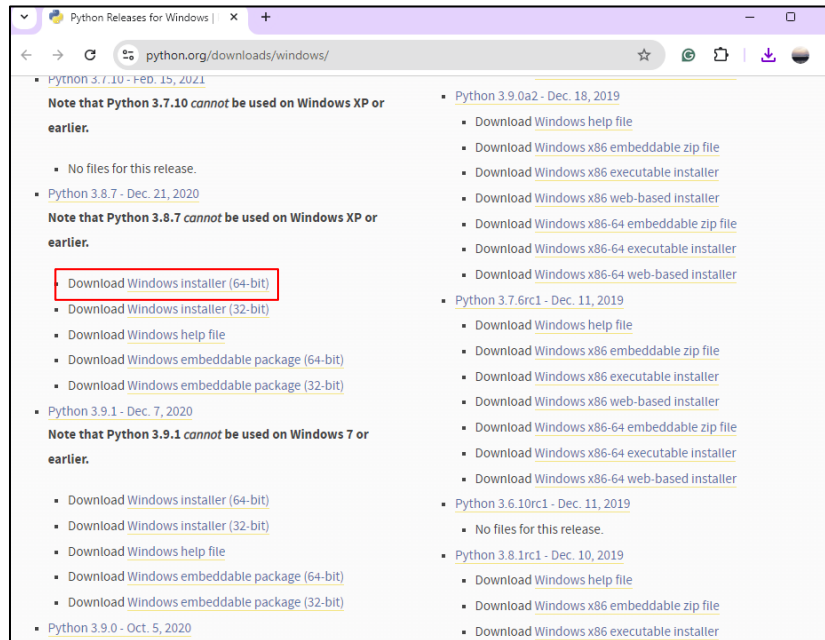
Python Releases for Windows |

python.org/downloads/windows/

- Python 3.7.10 - Feb. 15, 2021

Note that Python 3.7.10 *cannot* be used on Windows XP or earlier.

- No files for this release.

- Python 3.8.7 - Dec. 21, 2020

Note that Python 3.8.7 *cannot* be used on Windows XP or earlier.

- Download Windows installer (64-bit)
- Download Windows installer (32-bit)
- Download Windows help file
- Download Windows embeddable package (64-bit)
- Download Windows embeddable package (32-bit)

- Python 3.9.1 - Dec. 7, 2020

Note that Python 3.9.1 *cannot* be used on Windows 7 or earlier.

- Download Windows installer (64-bit)
- Download Windows installer (32-bit)
- Download Windows help file
- Download Windows embeddable package (64-bit)
- Download Windows embeddable package (32-bit)

- Python 3.9.0 - Oct. 5, 2020

- Python 3.9.0a2 - Dec. 18, 2019
  - Download Windows help file
  - Download Windows x86 embeddable zip file
  - Download Windows x86 executable installer
  - Download Windows x86 web-based installer
  - Download Windows x86-64 embeddable zip file
  - Download Windows x86-64 executable installer
  - Download Windows x86-64 web-based installer
- Python 3.7.6rc1 - Dec. 11, 2019
  - Download Windows help file
  - Download Windows x86 embeddable zip file
  - Download Windows x86 executable installer
  - Download Windows x86 web-based installer
  - Download Windows x86-64 embeddable zip file
  - Download Windows x86-64 executable installer
  - Download Windows x86-64 web-based installer
- Python 3.6.10rc1 - Dec. 11, 2019
  - No files for this release.
- Python 3.8.1rc1 - Dec. 10, 2019
  - Download Windows help file
  - Download Windows x86 embeddable zip file
  - Download Windows x86 executable installer